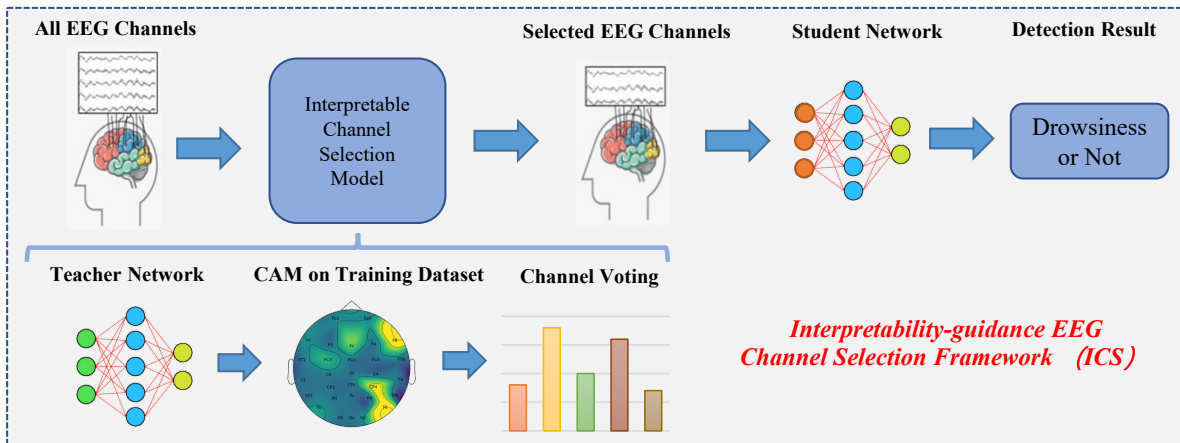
All EEG Channels

Interpretable Channel Selection Model

Selected EEG Channels

Student Network

Detection Result

Drowsiness or Not

Teacher Network

CAM on Training Dataset

Channel Voting

Interpretability-guidance EEG Channel Selection Framework （ICS）